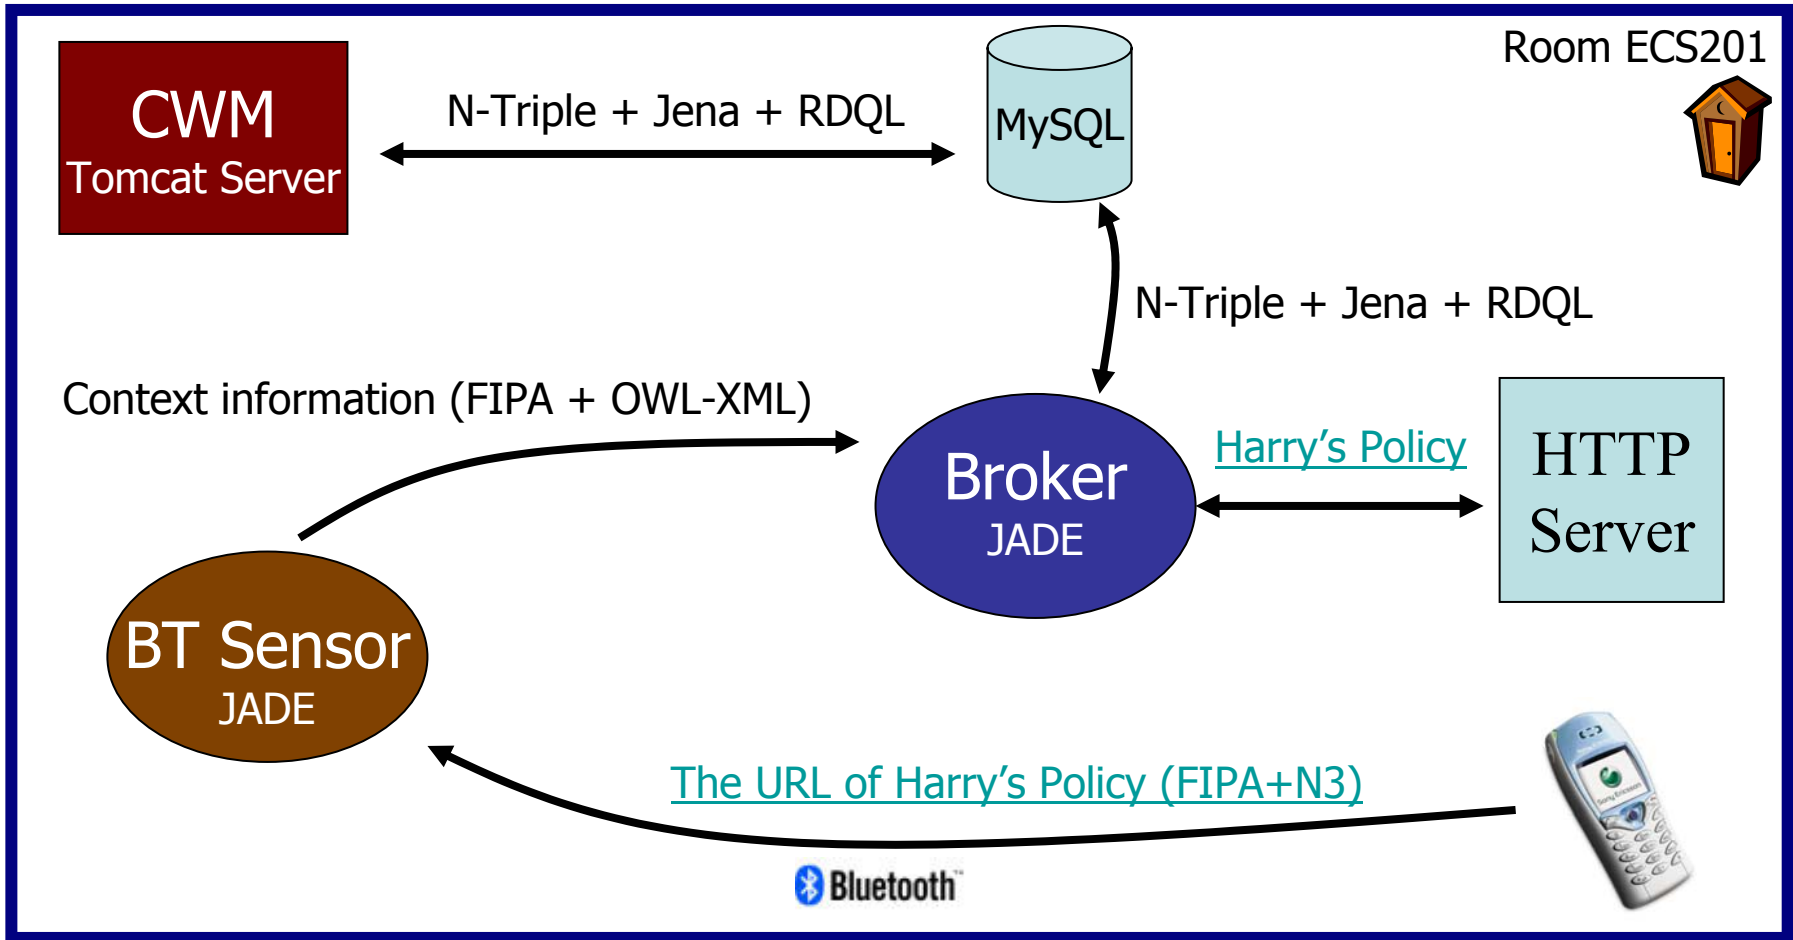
CWM
Tomcat Server

N-Triple + Jena + RDQL

MySQL

Room ECS201

N-Triple + Jena + RDQL

Context information (FIPA + OWL-XML)

Broker
JADE

Harry's Policy

HTTP
Server

BT Sensor
JADE

The URL of Harry's Policy (FIPA+N3)

Bluetooth